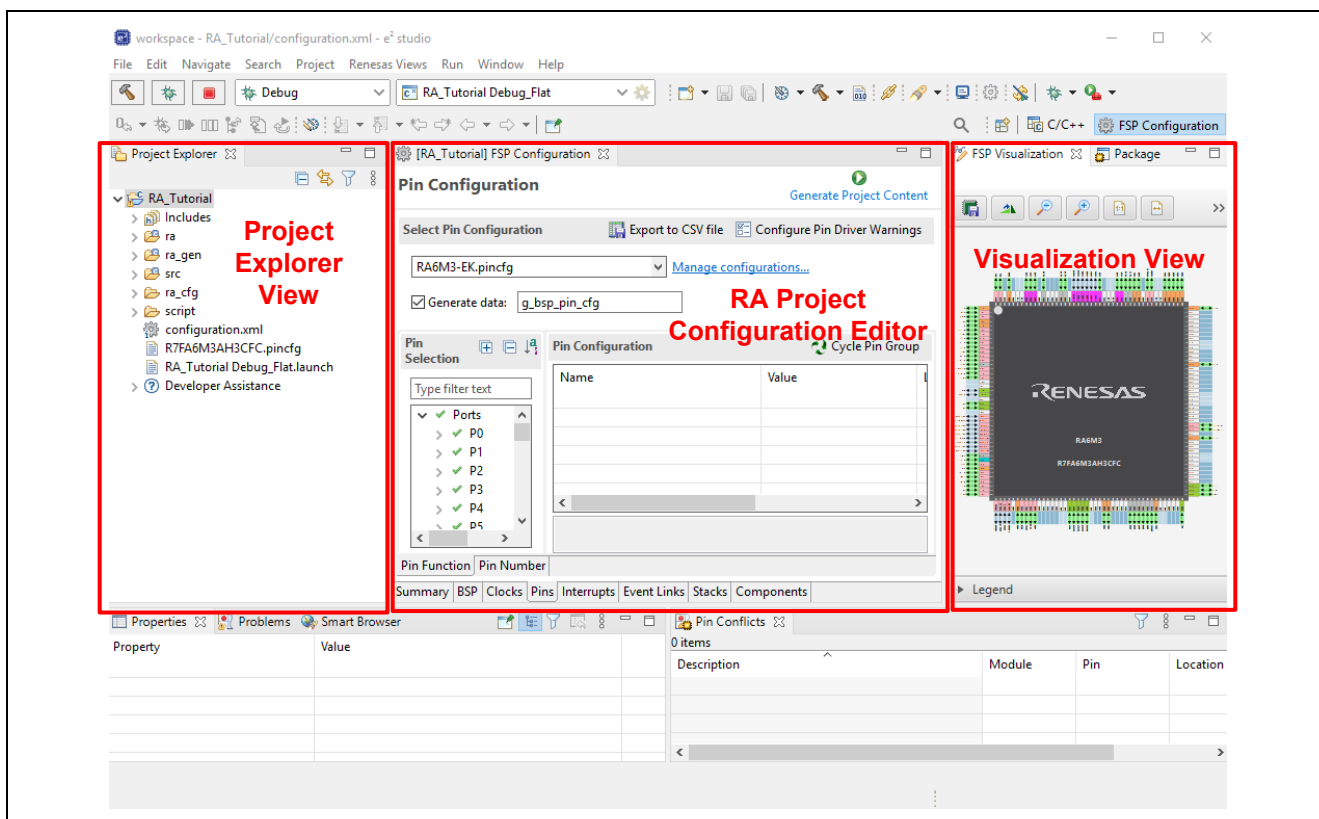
workspace - RA_Tutorial/configuration.xml - e² studio

File Edit Navigate Search Project Renesas Views Run Window Help

Debug

RA_Tutorial Debug_Flat

C/C++ FSP Configuration

Project Explorer

RA_Tutorial
Includes
ra
ra_gen
src
ra_cfg
script
configuration.xml
R7FA6M3AH3CFC.pincfg
RA_Tutorial Debug_Flat.launch
Developer Assistance

Project Explorer View

[RA_Tutorial] FSP Configuration

Pin Configuration

Generate Project Content

Select Pin Configuration

Export to CSV file

Configure Pin Driver Warnings

RA6M3-EK.pincfg

Manage configurations...

Generate data: g_bsp_pin_cfg

RA Project Configuration Editor

Pin Selection

Type filter text

Ports
P0
P1
P2
P3
P4
P5

Pin Configuration

Cycle Pin Group

| Name | Value |
|---|---|
| | |

Pin Function Pin Number

Summary BSP Clocks Pins Interrupts Event Links Stacks Components

FSP Visualization Package

Visualization View

RENESAS
RA6M3
R7FA6M3AH3CFC

Legend

Properties Problems Smart Browser

| Property | Value |
|---|---|
| | |

Pin Conflicts

0 items

| Description | Module | Pin | Location |
|---|---|---|---|
| | | | |